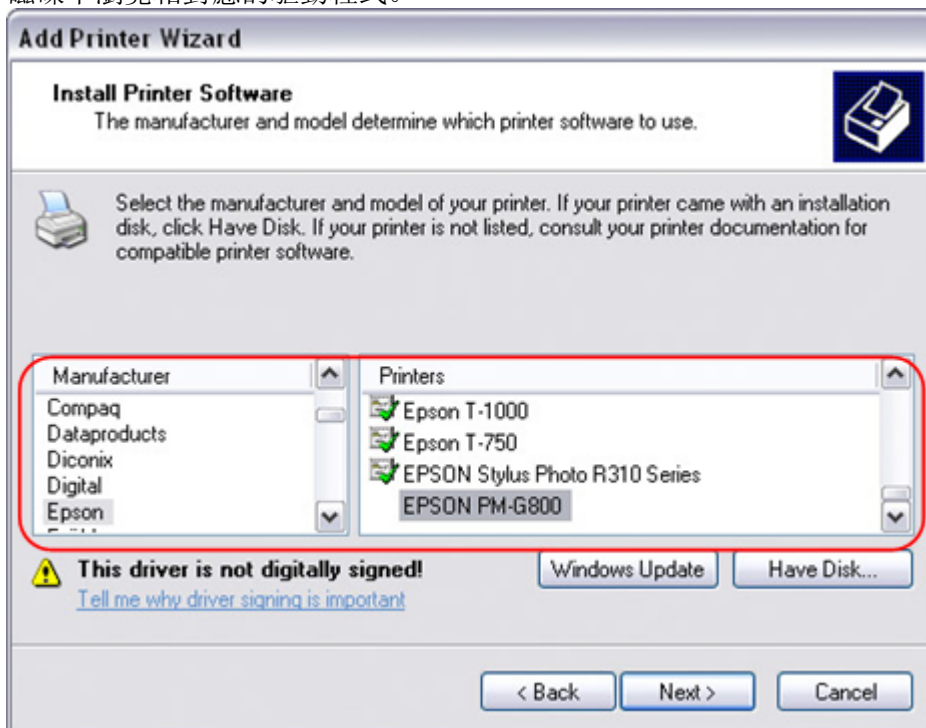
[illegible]

Add Printer Wizard

Install Printer Software
The manufacturer and model determine which printer software to use.

Select the manufacturer and model of your printer. If your printer came with an installation disk, click Have Disk. If your printer is not listed, consult your printer documentation for compatible printer software.

| Manufacturer |
|---|
| Compaq |
| Dataproducts |
| Diconix |
| Digital |
| Epson |

| Printers |
|---|
| Epson T-1000 |
| Epson T-750 |
| EPSON Stylus Photo R310 Series |
| EPSON PM-G800 |

This driver is not digitally signed!
Tell me why driver signing is important

Windows Update
Have Disk...

< Back
Next >
Cancel